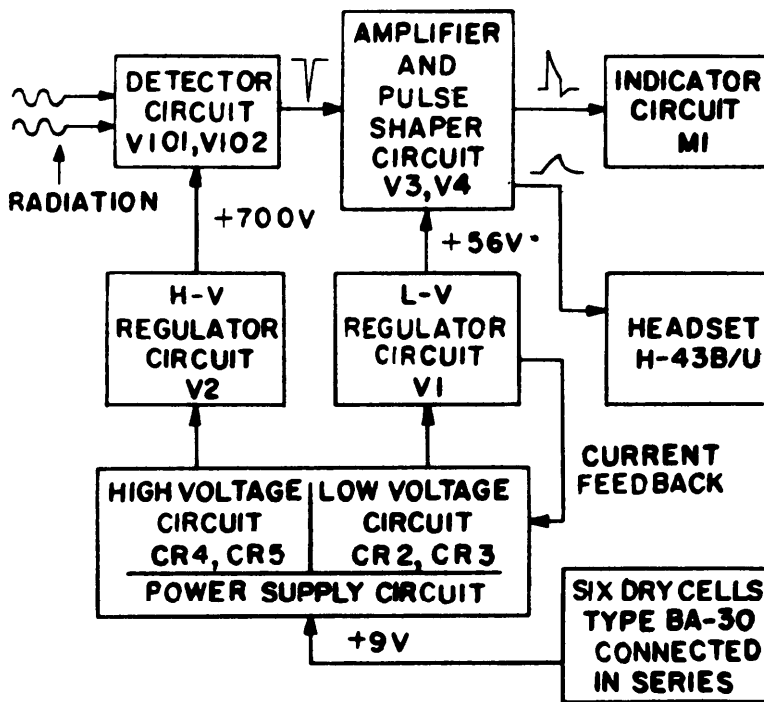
DETECTOR CIRCUIT V101, V102

RADIATION

AMPLIFIER AND PULSE SHAPER CIRCUIT V3, V4

INDICATOR CIRCUIT M1

+700V

+56V

H-V REGULATOR CIRCUIT V2

L-V REGULATOR CIRCUIT V1

HEADSET H-43B/U

CURRENT FEEDBACK

HIGH VOLTAGE CIRCUIT CR4, CR5

LOW VOLTAGE CIRCUIT CR2, CR3

POWER SUPPLY CIRCUIT

+9V

SIX DRY CELLS TYPE BA-30 CONNECTED IN SERIES